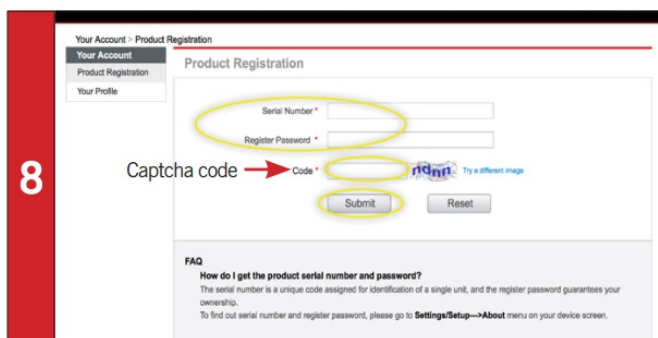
8

Your Account > Product Registration

Your Account
Product Registration
Your Profile

Product Registration

Serial Number *

Register Password *

Captcha code

Code *

ndnn

Try a different image

Submit

Reset

FAQ

How do I get the product serial number and password?

The serial number is a unique code assigned for identification of a single unit, and the register password guarantees your ownership.

To find out serial number and register password, please go to **Settings/Setup--->About** menu on your device screen.